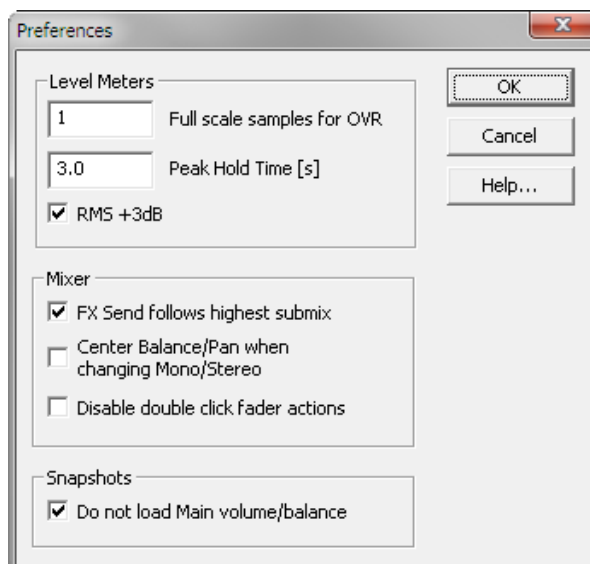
Preferences

x

Level Meters

1

Full scale samples for OVR

3.0

Peak Hold Time [s]

☑ RMS +3dB

OK

Cancel

Help...

Mixer

☑ FX Send follows highest submix

☐ Center Balance/Pan when changing Mono/Stereo

☐ Disable double click fader actions

Snapshots

☑ Do not load Main volume/balance